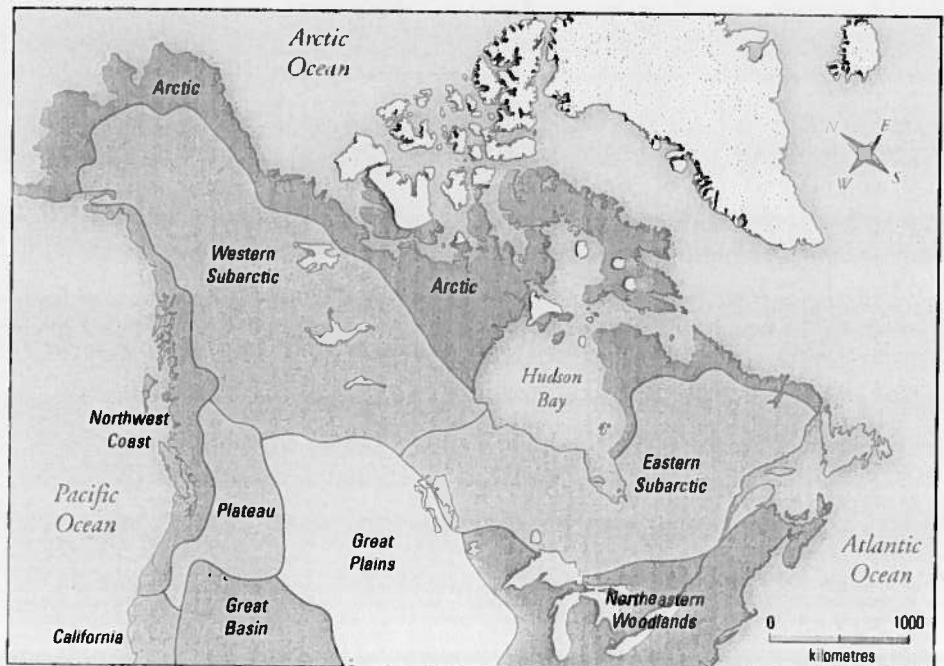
Arctic Ocean

Arctic

N
E
W
S

Western Subarctic

Arctic

Hudson Bay

Northwest Coast

Eastern Subarctic

Pacific Ocean

Plateau

Great Plains

Atlantic Ocean

Great Basin

Northeastern Woodlands

California

0
1000
kilometres